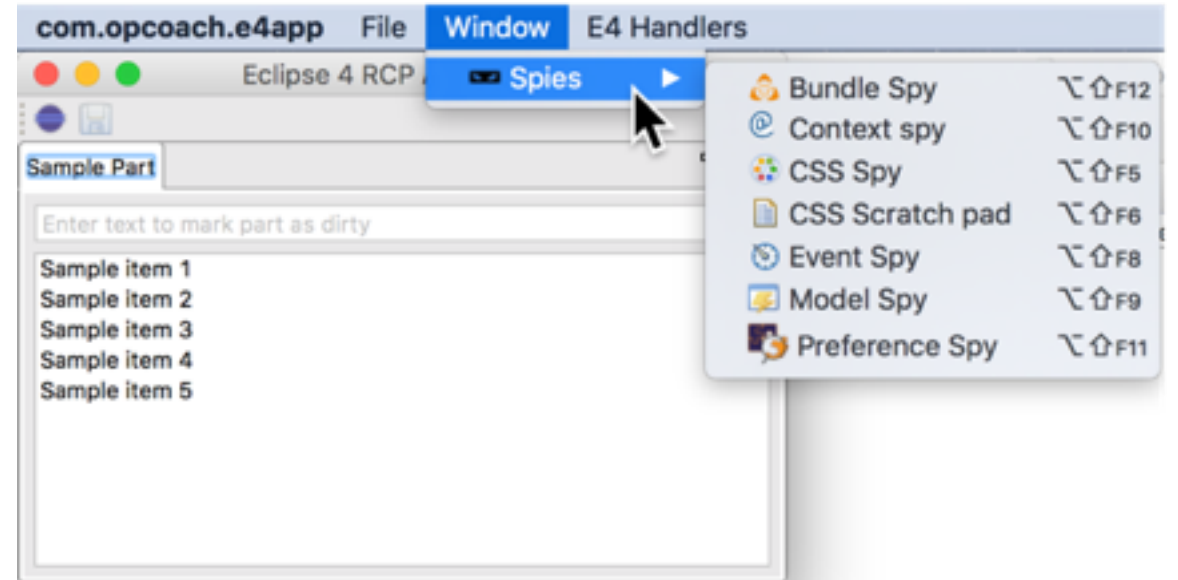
com.opcoach.e4app File Window E4 Handlers

Eclipse 4 RCP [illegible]

Spies

Bundle Spy ⌥⇧F12
Context spy ⌥⇧F10
CSS Spy ⌥⇧F5
CSS Scratch pad ⌥⇧F6
Event Spy ⌥⇧F8
Model Spy ⌥⇧F9
Preference Spy ⌥⇧F11

Sample Part

Enter text to mark part as dirty

Sample item 1
Sample item 2
Sample item 3
Sample item 4
Sample item 5